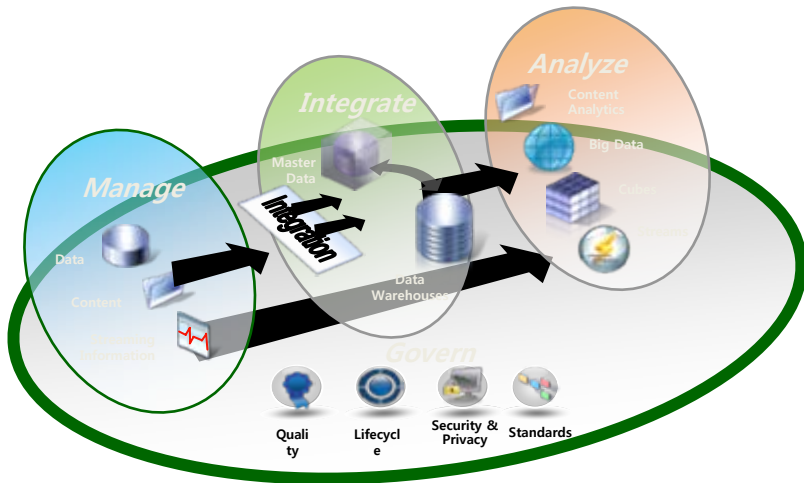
Analyze

Content Analytics

Big Data

Cubes

Integrate

Master Data

Integration

Data Warehouses

Manage

Data

Content

Streaming Information

Govern

Quali ty

Lifecycl e

Security & Privacy

Standards